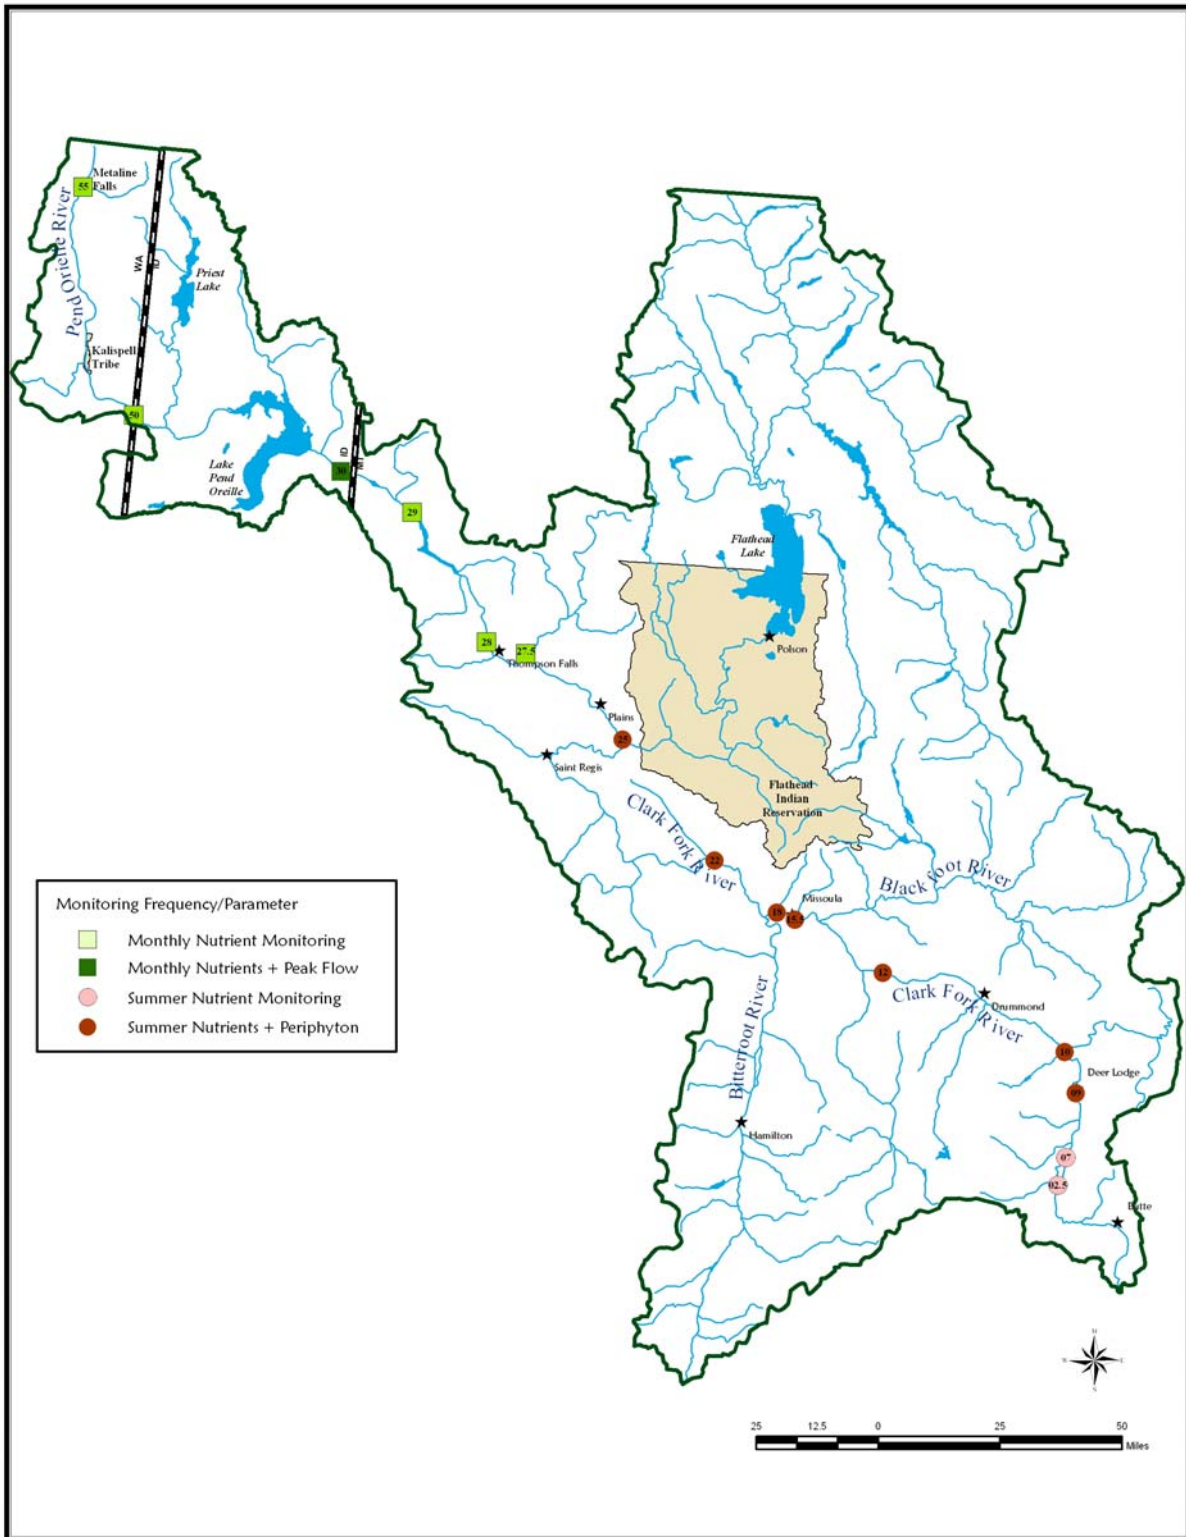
55
Metaline Falls

Pend Oreille River

WA
ID

Priest Lake

Kalispell Tribe

50

Lake Pend Oreille

30
ID
MT

29

Flathead Lake

Polson

28
27.5
Thompson Falls

Plains

25

Saint Regis

Flathead Indian Reservation

Clark Fork River

22

Black foot River

Missoula

15
15.5

12

Clark Fork River

Drummond

10

Deer Lodge

09

Bitterroot River

Hamilton

07

02.5

Butte

Monitoring Frequency/Parameter
Monthly Nutrient Monitoring
Monthly Nutrients + Peak Flow
Summer Nutrient Monitoring
Summer Nutrients + Periphyton

N
W
E
S

25 12.5 0 25 50
Miles